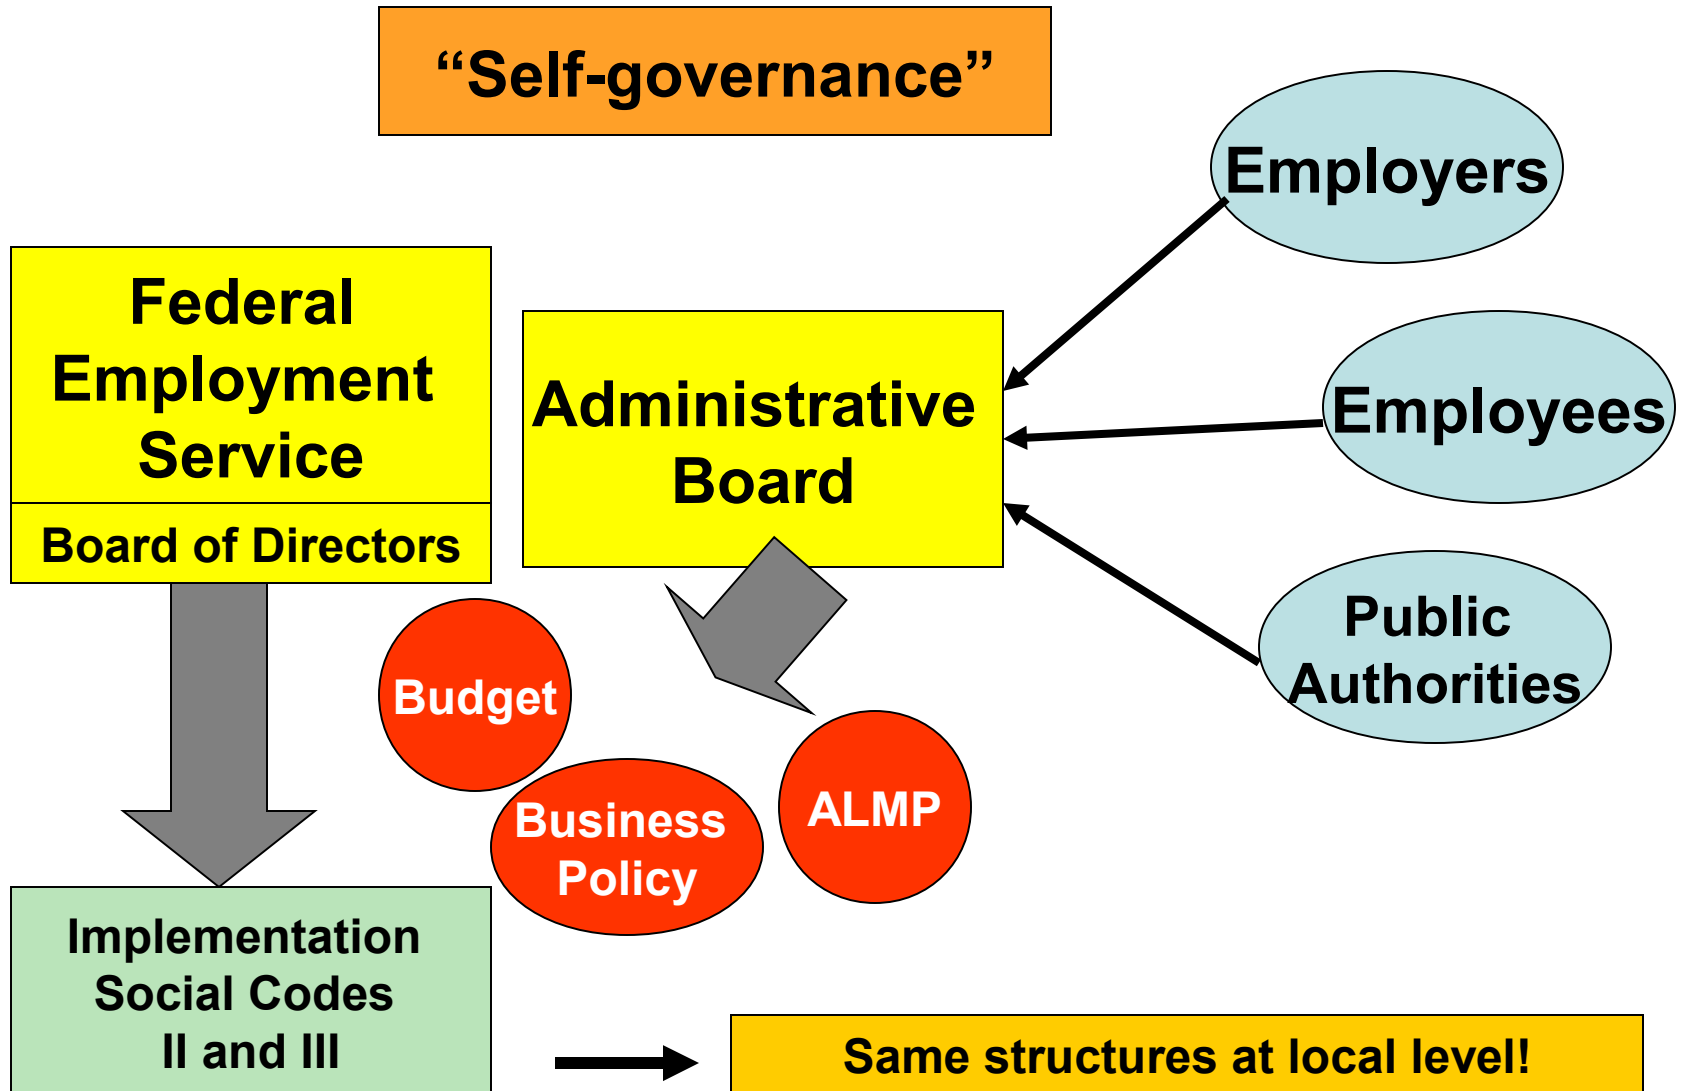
“Self-governance”

Employers

Federal Employment Service

Board of Directors

Administrative Board

Employees

Public Authorities

Budget

Business Policy

ALMP

Implementation Social Codes II and III

Same structures at local level!